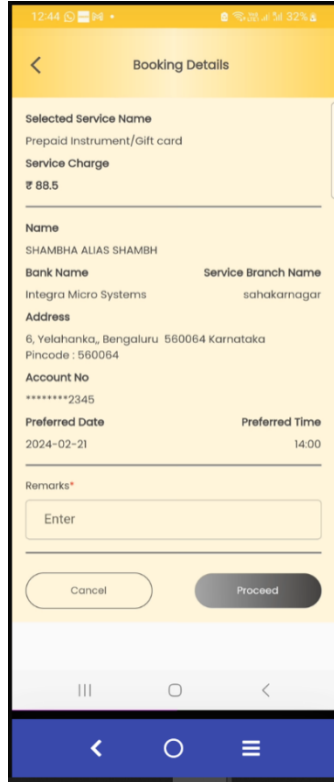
12:44 32%

Booking Details

Selected Service Name
Prepaid Instrument/Gift card
Service Charge
₹ 88.5

Name
SHAMBHA ALIAS SHAMBH
Bank Name
Service Branch Name
Integra Micro Systems
sahakarnagar
Address
6, Yelahanka,, Bengaluru 560064 Karnataka
Pincode : 560064
Account No
********2345
Preferred Date
Preferred Time
2024-02-21
14:00

Remarks*
Enter

Cancel
Proceed